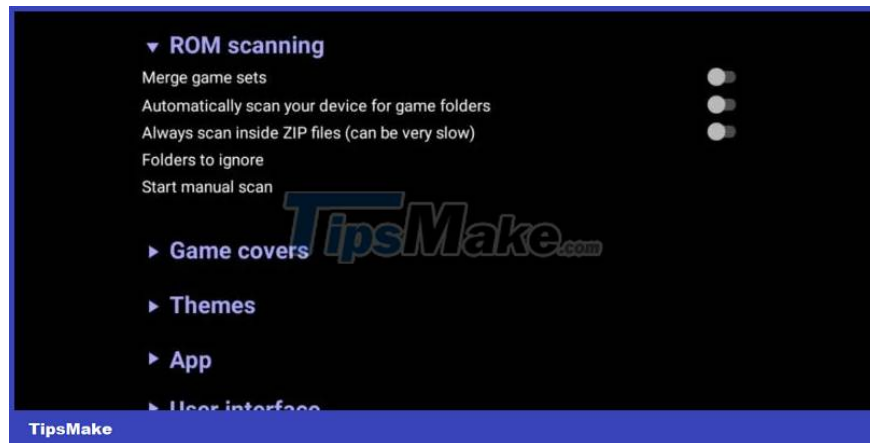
▾ ROM scanning

Merge game sets

Automatically scan your device for game folders

Always scan inside ZIP files (can be very slow)

Folders to ignore

Start manual scan

TipsMake.com

▸ Game covers

▸ Themes

▸ App

▸ User interface

TipsMake